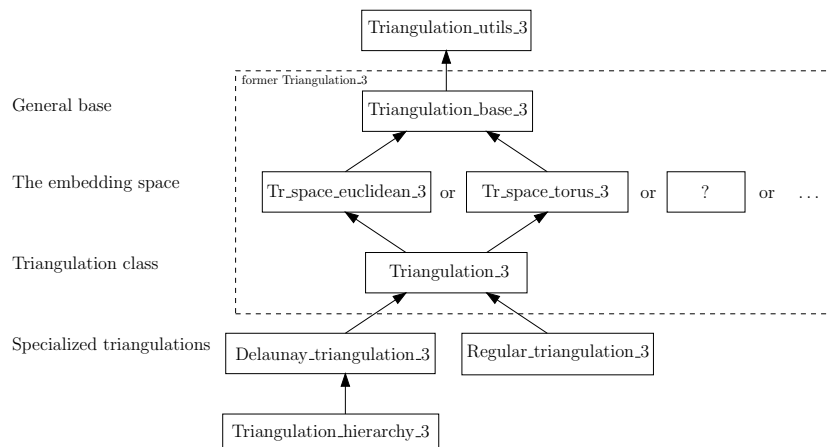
Triangulation_utils_3

former Triangulation_3

General base

Triangulation_base_3

The embedding space

Tr_space_euclidean_3 or Tr_space_torus_3 or ? or . . .

Triangulation class

Triangulation_3

Specialized triangulations

Delaunay_triangulation_3

Regular_triangulation_3

Triangulation_hierarchy_3